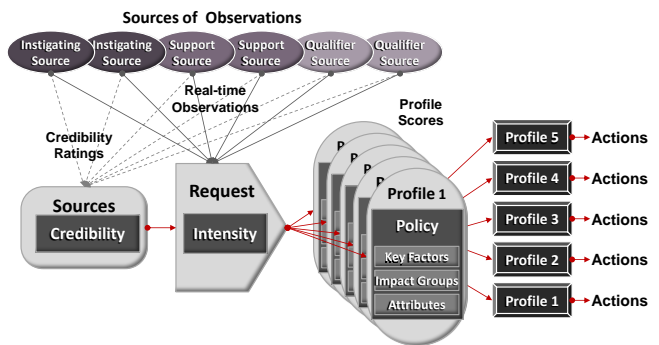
Sources of Observations

Instigating Source

Instigating Source

Support Source

Support Source

Qualifier Source

Qualifier Source

Real-time Observations

Credibility Ratings

Profile Scores

Sources

Credibility

Request

Intensity

P

P

P

P

Profile 1

Policy

Key Factors

Impact Groups

Attributes

Profile 5

Actions

Profile 4

Actions

Profile 3

Actions

Profile 2

Actions

Profile 1

Actions